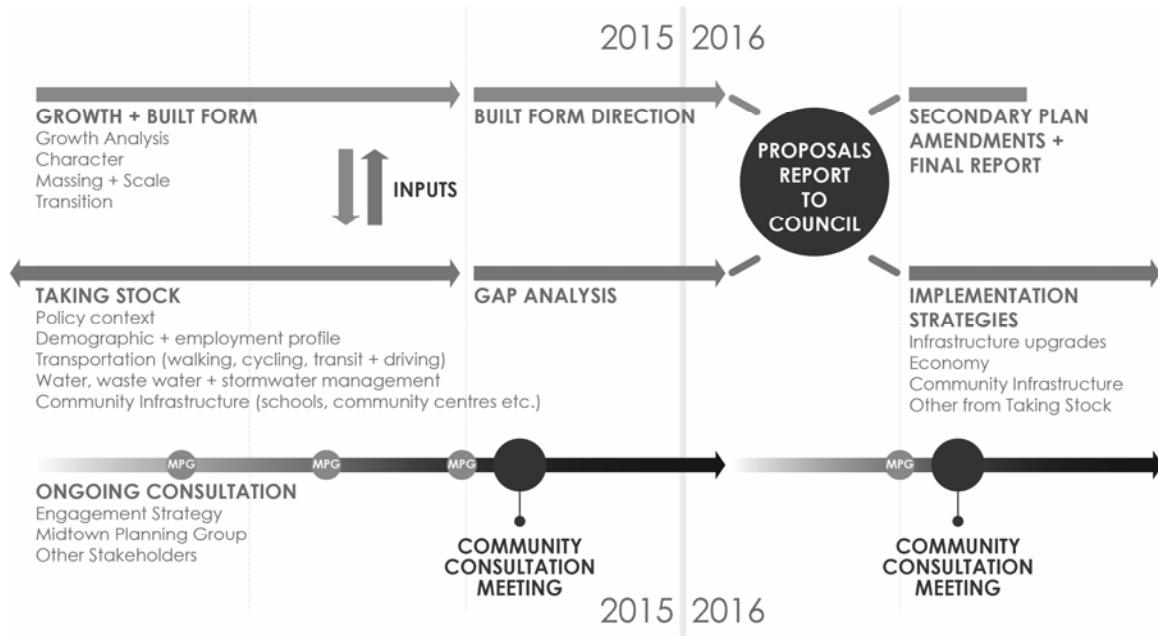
2015 2016

GROWTH + BUILT FORM
Growth Analysis
Character
Massing + Scale
Transition

INPUTS

BUILT FORM DIRECTION

PROPOSALS REPORT TO COUNCIL

SECONDARY PLAN AMENDMENTS + FINAL REPORT

TAKING STOCK
Policy context
Demographic + employment profile
Transportation (walking, cycling, transit + driving)
Water, waste water + stormwater management
Community Infrastructure (schools, community centres etc.)

GAP ANALYSIS

IMPLEMENTATION STRATEGIES
Infrastructure upgrades
Economy
Community Infrastructure
Other from Taking Stock

MPG MPG MPG MPG

ONGOING CONSULTATION
Engagement Strategy
Midtown Planning Group
Other Stakeholders

COMMUNITY CONSULTATION MEETING

COMMUNITY CONSULTATION MEETING

2015 2016